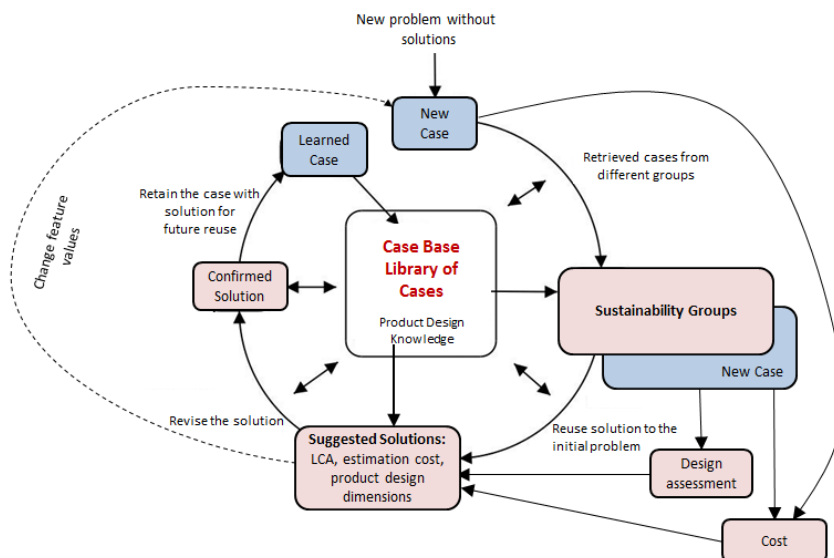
New problem without solutions

New Case

Learned Case

Retrieved cases from different groups

Retain the case with solution for future reuse

Change feature values

Case Base Library of Cases

Product Design Knowledge

Confirmed Solution

Sustainability Groups

New Case

Revise the solution

Suggested Solutions: LCA, estimation cost, product design dimensions

Reuse solution to the initial problem

Design assessment

Cost